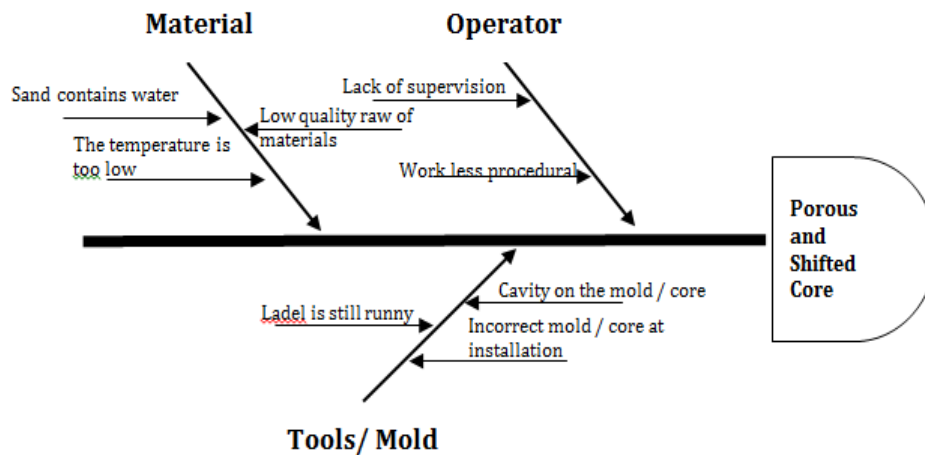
Material

Operator

Sand contains water

Low quality raw of materials

The temperature is too low

Lack of supervision

Work less procedural

Porous and Shifted Core

Ladel is still runny

Cavity on the mold / core

Incorrect mold / core at installation

Tools/ Mold